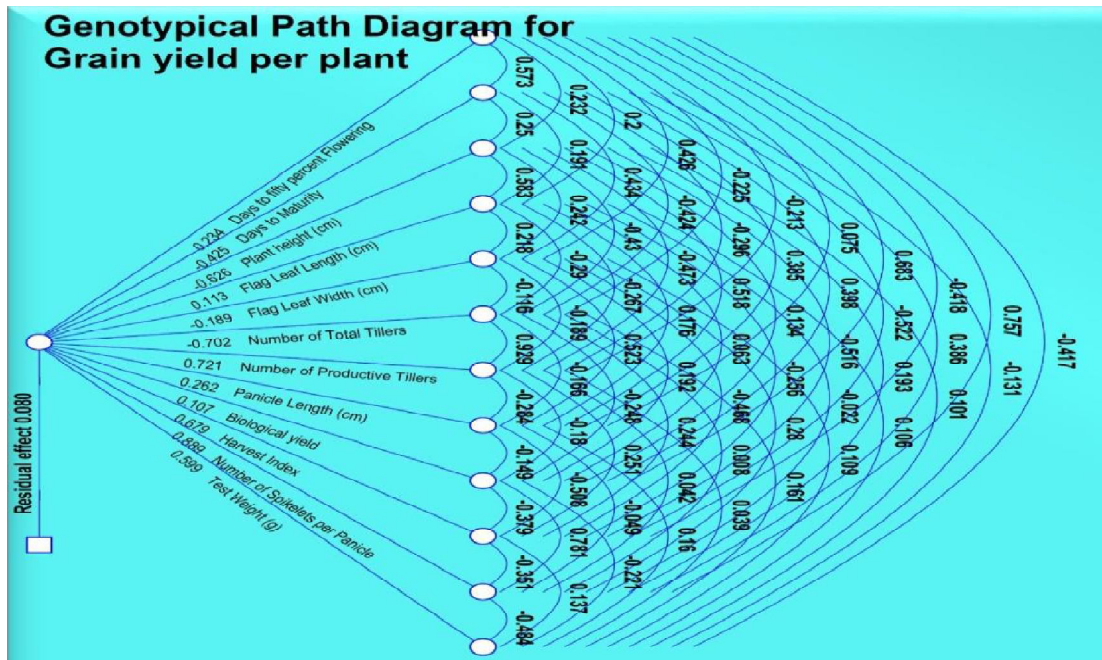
Genotypical Path Diagram for Grain yield per plant

-0.224 Days to fifty percent Flowering
-0.425 Days to Maturity
-0.626 Plant height (cm)
0.113 Flag Leaf Length (cm)
-0.189 Flag Leaf Width (cm)
-0.702 Number of Total Tillers
0.721 Number of Productive Tillers
0.262 Panicle Length (cm)
0.107 Biological yield
0.679 Harvest Index
0.889 Number of Spikelets per Panicle
0.599 Test Weight (g)

Residual effect 0.080

0.573
0.25
0.583
0.218
-0.116
0.529
-0.284
-0.149
-0.379
-0.357
-0.484

0.232
0.191
0.242
-0.29
-0.189
-0.166
-0.18
-0.508
0.781
0.137

0.2
0.434
-0.45
-0.267
0.523
-0.248
0.251
-0.049
-0.221

0.426
-0.424
-0.473
0.776
0.192
0.244
0.042
0.16

-0.225
-0.296
0.518
0.063
-0.468
0.008
0.039

-0.213
0.385
0.134
-0.256
0.28
0.161

0.075
0.398
-0.516
-0.022
0.109

0.683
-0.522
0.193
0.106

-0.418
0.386
0.101

0.757
-0.131

-0.417